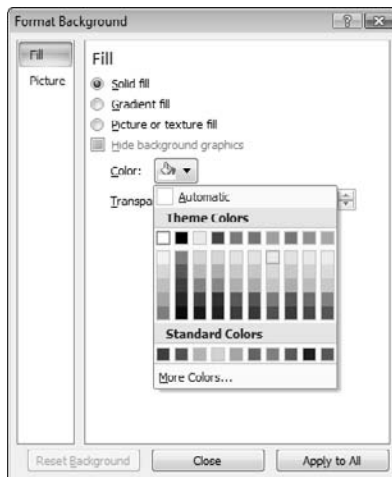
Format Background

Fill

Picture

Fill

Solid fill

Gradient fill

Picture or texture fill

Hide background graphics

Color:

Transpa

Automatic

Theme Colors

Standard Colors

More Colors...

Reset Background

Close

Apply to All